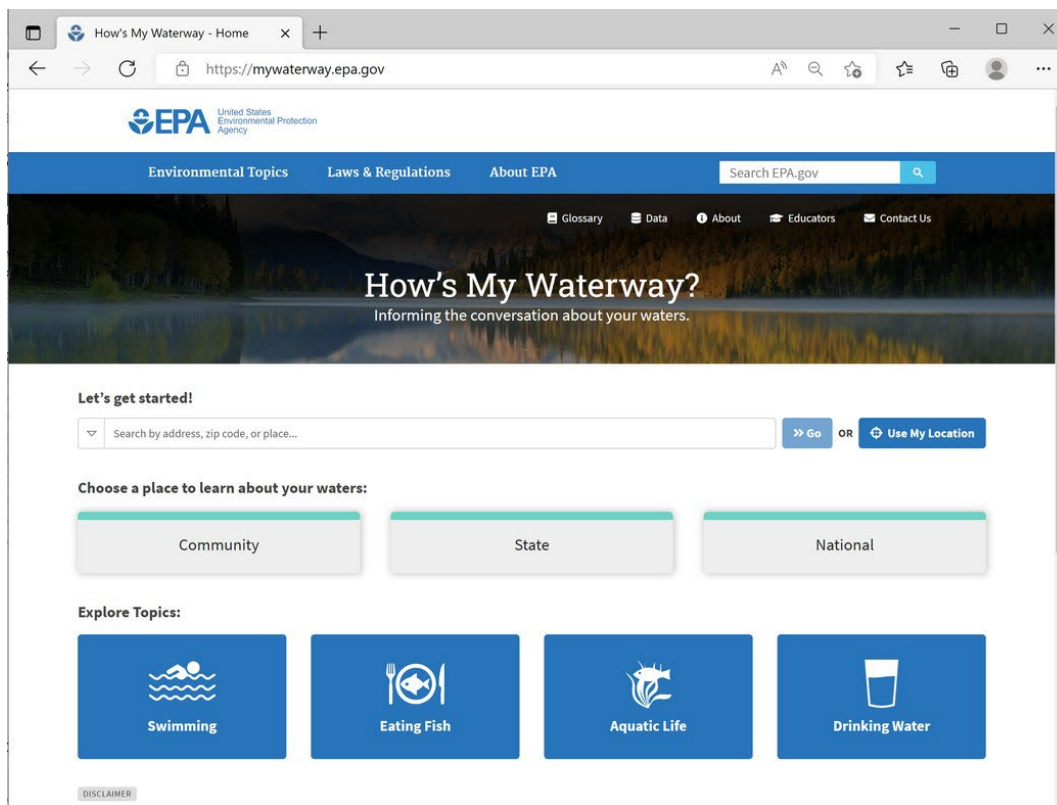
How's My Waterway - Home

https://mywaterway.epa.gov

EPA United States Environmental Protection Agency

Environmental Topics Laws & Regulations About EPA

Search EPA.gov

Glossary Data About Educators Contact Us

How's My Waterway?

Informing the conversation about your waters.

Let's get started!

Search by address, zip code, or place...

Go OR Use My Location

Choose a place to learn about your waters:

Community

State

National

Explore Topics:

Swimming

Eating Fish

Aquatic Life

Drinking Water

DISCLAIMER